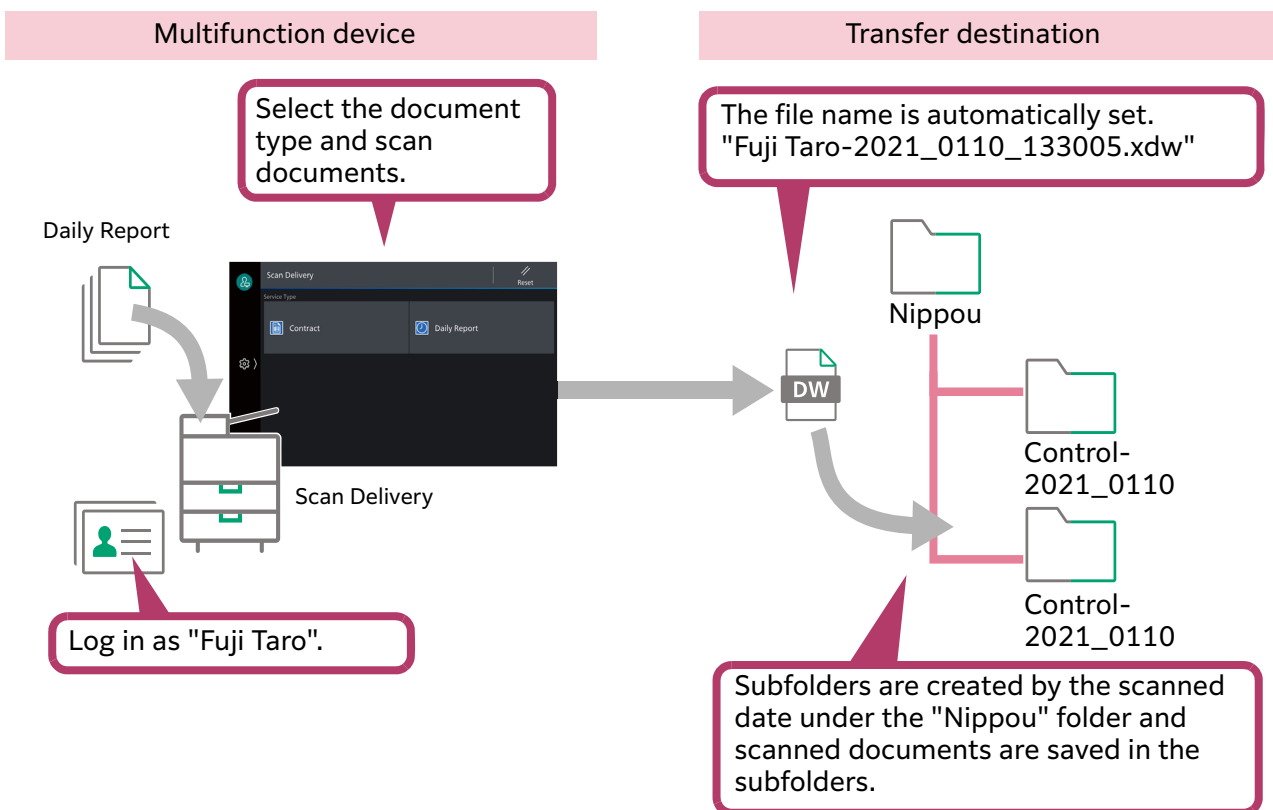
Multifunction device

Transfer destination

Select the document type and scan documents.

The file name is automatically set. "Fuji Taro-2021_0110_133005.xdw"

Daily Report

Scan Delivery

Reset

Service Type

Contract

Daily Report

Nippou

DW

Control-2021_0110

Scan Delivery

Control-2021_0110

Log in as "Fuji Taro".

Subfolders are created by the scanned date under the "Nippou" folder and scanned documents are saved in the subfolders.